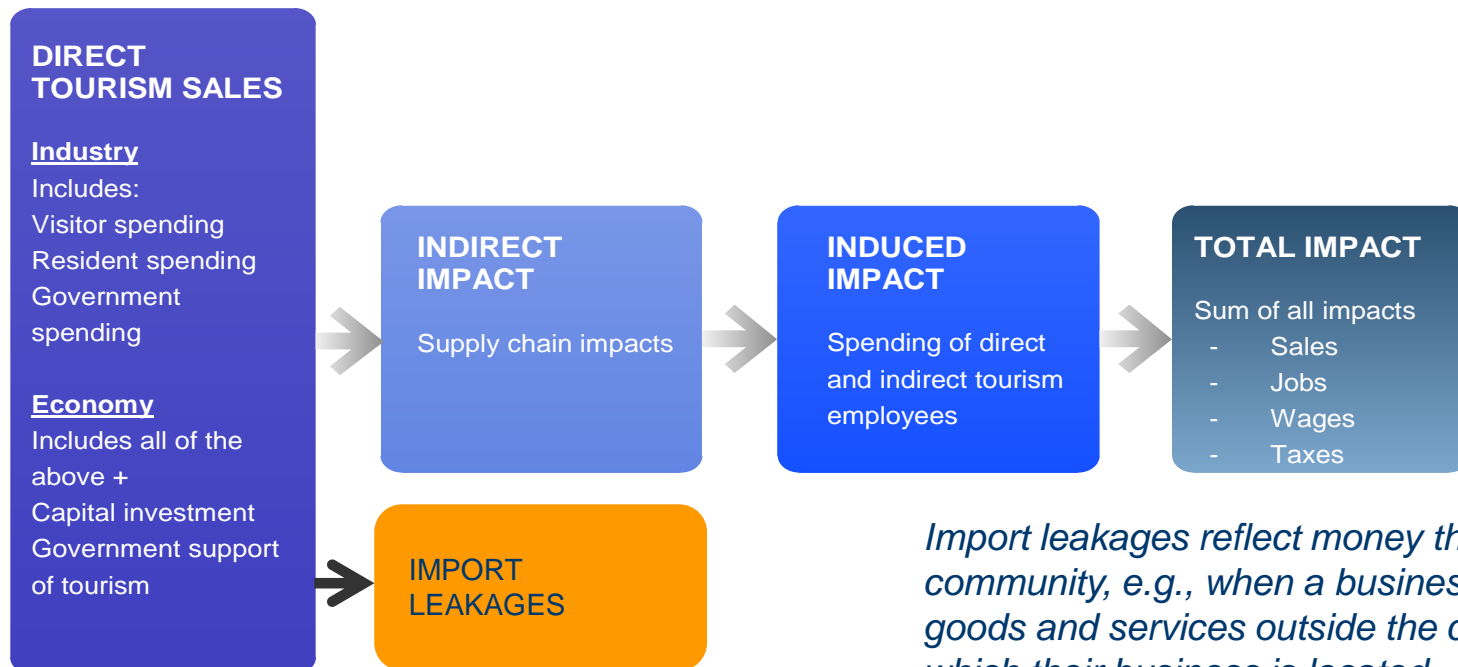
DIRECT TOURISM SALES

Industry
Includes:
Visitor spending
Resident spending
Government spending

Economy
Includes all of the above +
Capital investment
Government support of tourism

INDIRECT IMPACT

Supply chain impacts

INDUCED IMPACT

Spending of direct and indirect tourism employees

TOTAL IMPACT

Sum of all impacts
- Sales
- Jobs
- Wages
- Taxes

IMPORT LEAKAGES

Import leakages reflect money th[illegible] community, e.g., when a busines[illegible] goods and services outside the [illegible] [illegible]